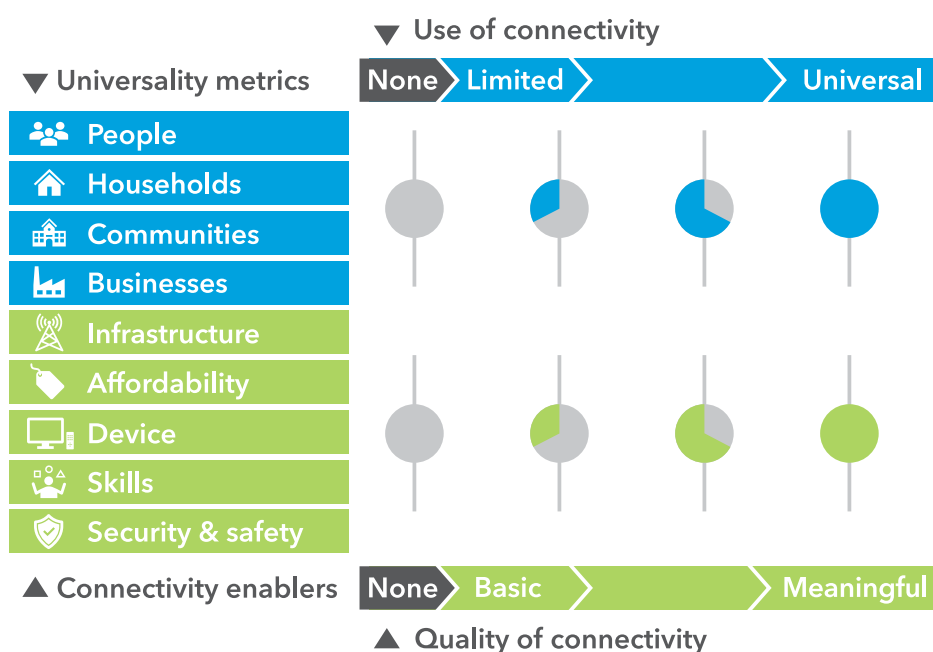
▼ Use of connectivity

▼ Universality metrics

None Limited Universal

People
Households
Communities
Businesses
Infrastructure
Affordability
Device
Skills
Security & safety

▲ Connectivity enablers

None Basic Meaningful

▲ Quality of connectivity